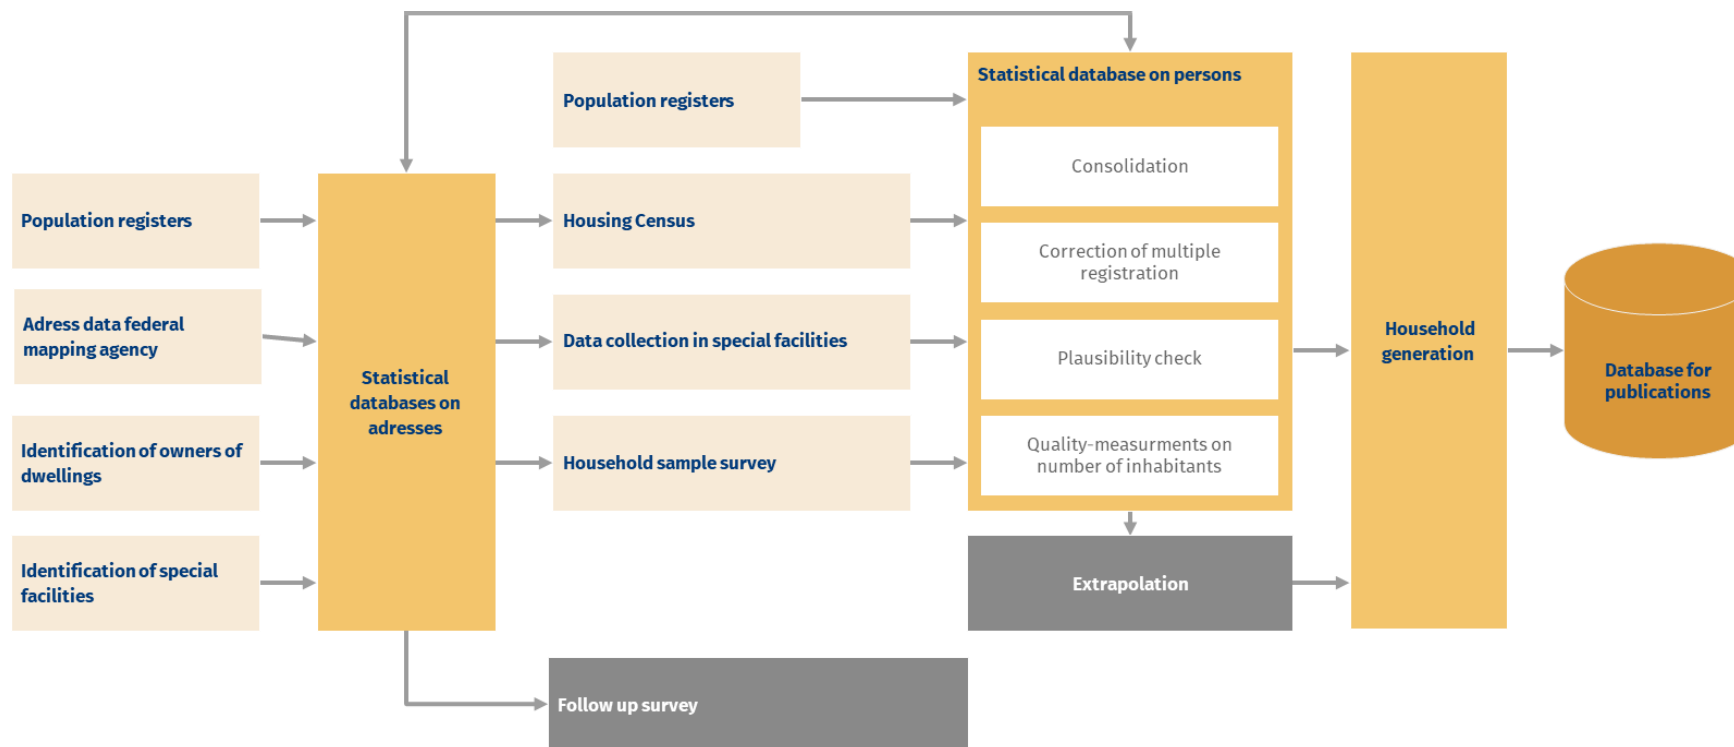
Population registers

Adress data federal mapping agency

Identification of owners of dwellings

Identification of special facilities

Statistical databases on adresses

Population registers

Housing Census

Data collection in special facilities

Household sample survey

Follow up survey

Statistical database on persons

Consolidation

Correction of multiple registration

Plausibility check

Quality-measurments on number of inhabitants

Extrapolation

Household generation

Database for publications